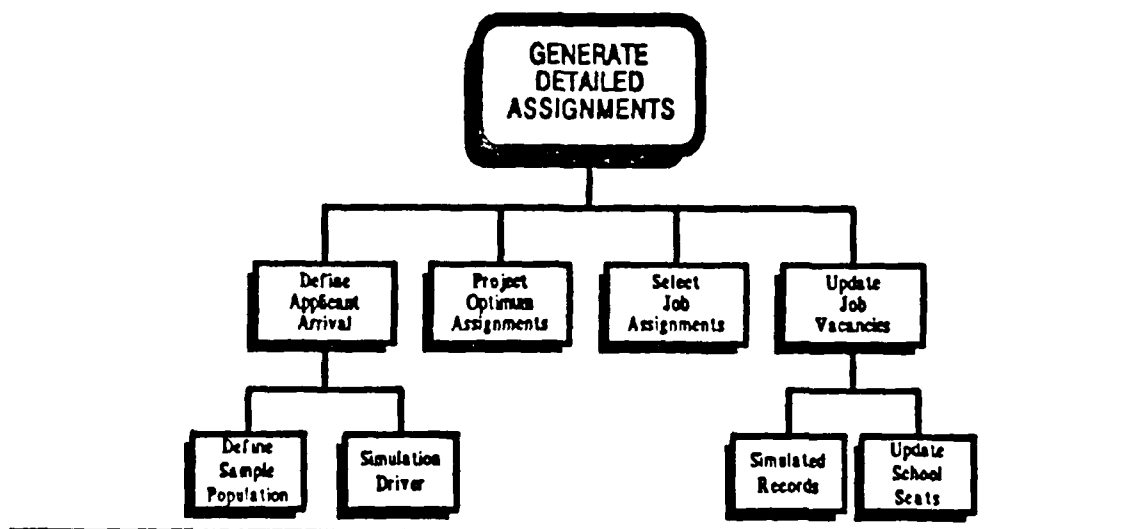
GENERATE DETAILED ASSIGNMENTS

Define Applicant Arrival

Project Optimum Assignments

Select Job Assignments

Update Job Vacancies

Define Sample Population

Simulation Driver

Simulated Records

Update School Seats